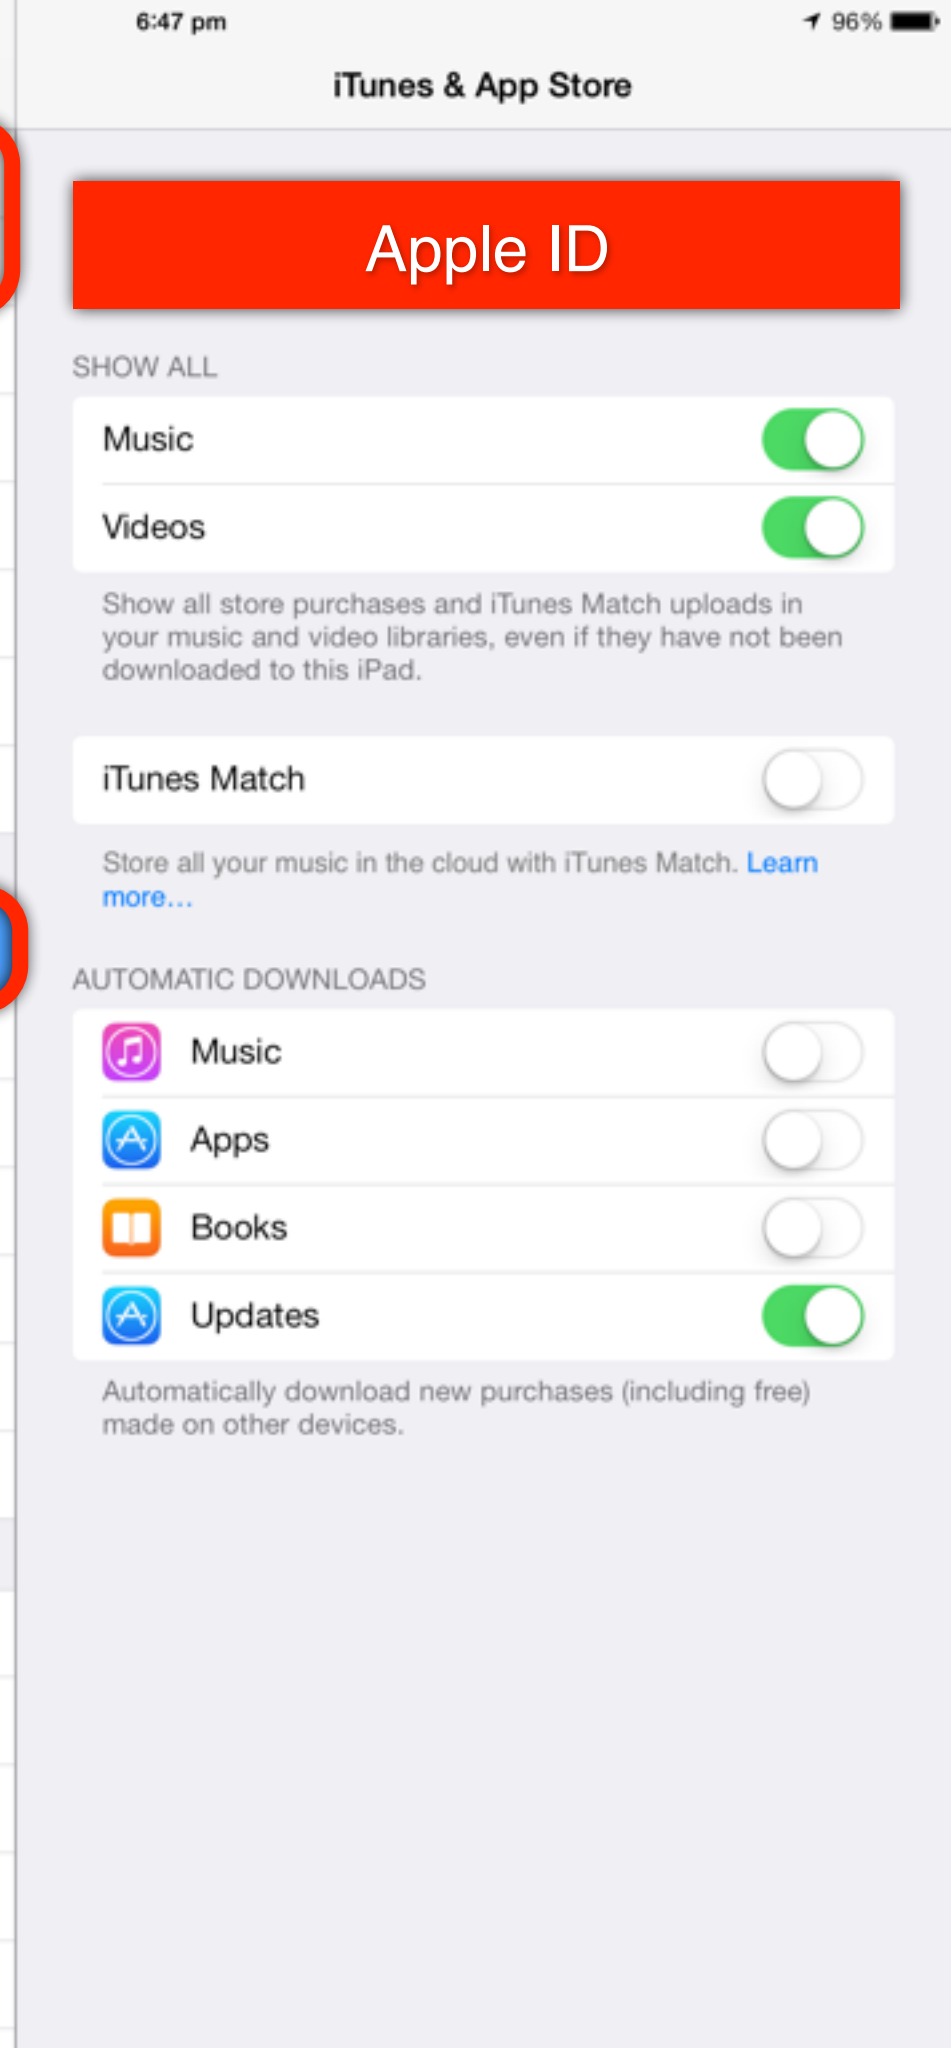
6:47 pm

96%

iTunes & App Store

Apple ID

SHOW ALL

Music

Videos

Show all store purchases and iTunes Match uploads in your music and video libraries, even if they have not been downloaded to this iPad.

iTunes Match

Store all your music in the cloud with iTunes Match. Learn more...

AUTOMATIC DOWNLOADS

Music

Apps

Books

Updates

Automatically download new purchases (including free) made on other devices.